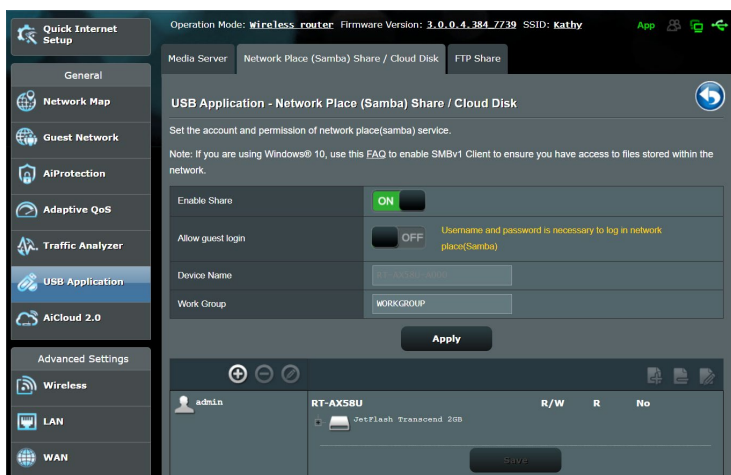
Quick Internet Setup

General

Network Map

Guest Network

AiProtection

Adaptive QoS

Traffic Analyzer

USB Application

AiCloud 2.0

Advanced Settings

Wireless

LAN

WAN

Operation Mode: Wireless router Firmware Version: 3.0.0.4.384_7739 SSID: Kathy

App

Media Server | Network Place (Samba) Share / Cloud Disk | FTP Share

USB Application - Network Place (Samba) Share / Cloud Disk

Set the account and permission of network place(samba) service.

Note: If you are using Windows® 10, use this FAQ to enable SMBv1 Client to ensure you have access to files stored within the network.

| | |
|---|---|
| Enable Share | ON |
| Allow guest login | OFF Username and password is necessary to log in network place(Samba) |
| Device Name | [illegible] |
| Work Group | WORKGROUP |

Apply

admin

RT-AX58U R/W R No

JetFlash Transcend 2GB

Save